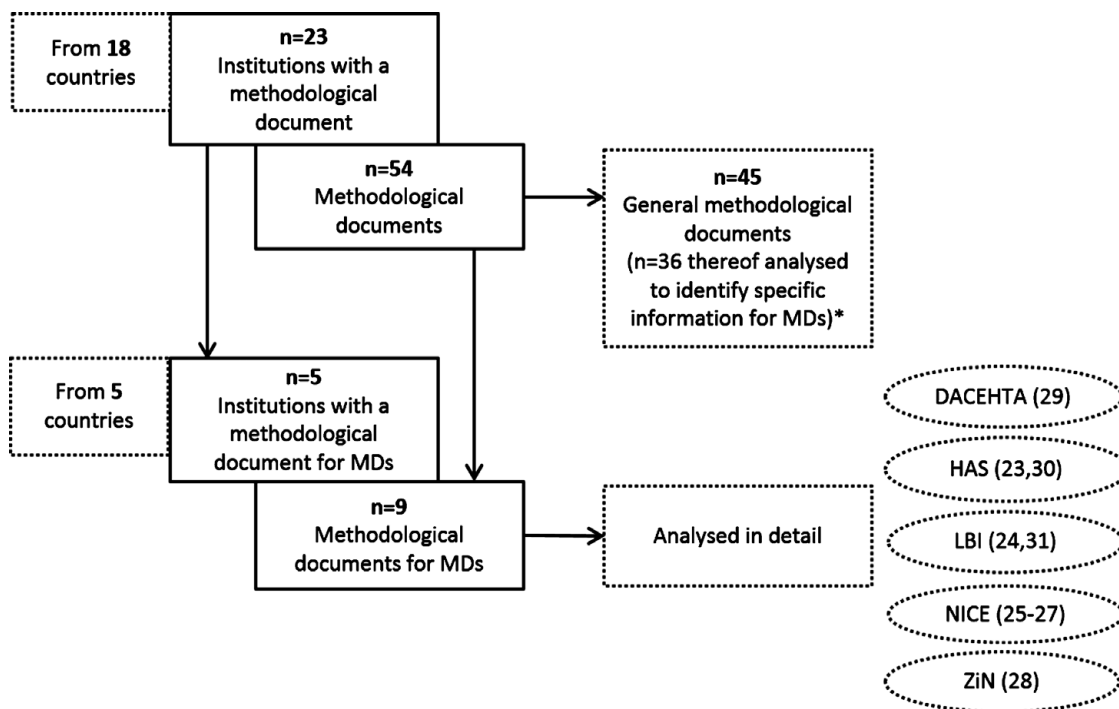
From **18** countries

**n=23**
Institutions with a methodological document

**n=54**
Methodological documents

**n=45**
General methodological documents (n=36 thereof analysed to identify specific information for MDs)*

From **5** countries

**n=5**
Institutions with a methodological document for MDs

**n=9**
Methodological documents for MDs

Analysed in detail

DACEHTA (29)

HAS (23,30)

LBI (24,31)

NICE (25-27)

ZiN (28)